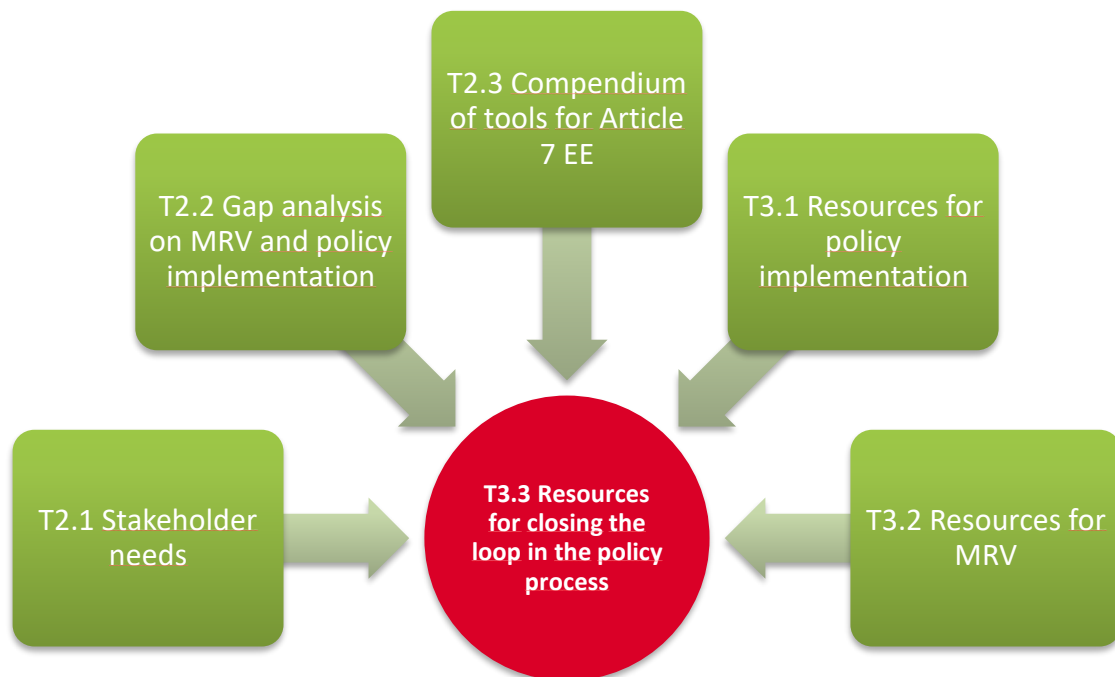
T2.3 Compendium of tools for Article 7 EE

T2.2 Gap analysis on MRV and policy implementation

T3.1 Resources for policy implementation

T2.1 Stakeholder needs

T3.3 Resources for closing the loop in the policy process

T3.2 Resources for MRV